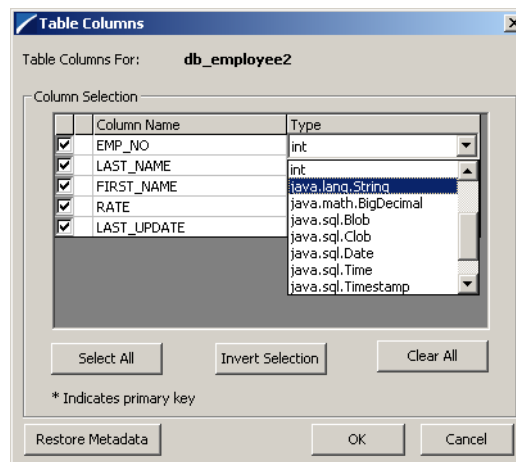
Table Columns

Table Columns For: db_employee2

Column Selection

| | Column Name | Type |
|---|---|---|
| ☑ | EMP_NO | int |
| ☑ | LAST_NAME | |
| ☑ | FIRST_NAME | |
| ☑ | RATE | |
| ☑ | LAST_UPDATE | |

int
java.lang.String
java.math.BigDecimal
java.sql.Blob
java.sql.Clob
java.sql.Date
java.sql.Time
java.sql.Timestamp

Select All

Invert Selection

Clear All

* Indicates primary key

Restore Metadata

OK

Cancel